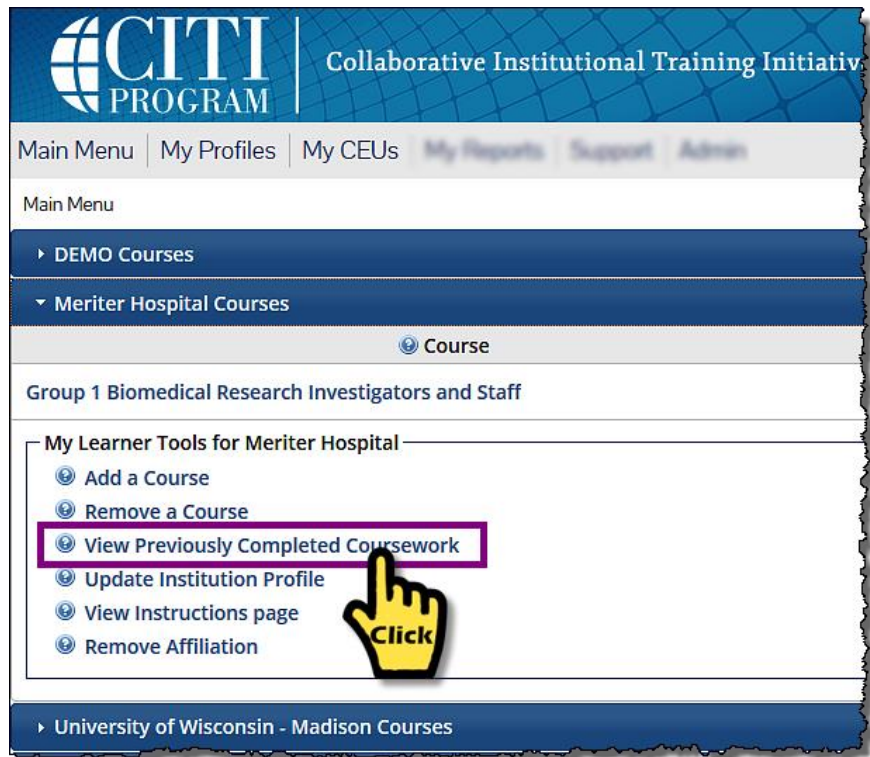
CITI PROGRAM | Collaborative Institutional Training Initiativ

Main Menu | My Profiles | My CEUs | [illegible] | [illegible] | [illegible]

Main Menu

DEMO Courses

Meriter Hospital Courses

Course

Group 1 Biomedical Research Investigators and Staff

My Learner Tools for Meriter Hospital

Add a Course

Remove a Course

View Previously Completed Coursework

Update Institution Profile

View Instructions page

Remove Affiliation

Click

University of Wisconsin - Madison Courses